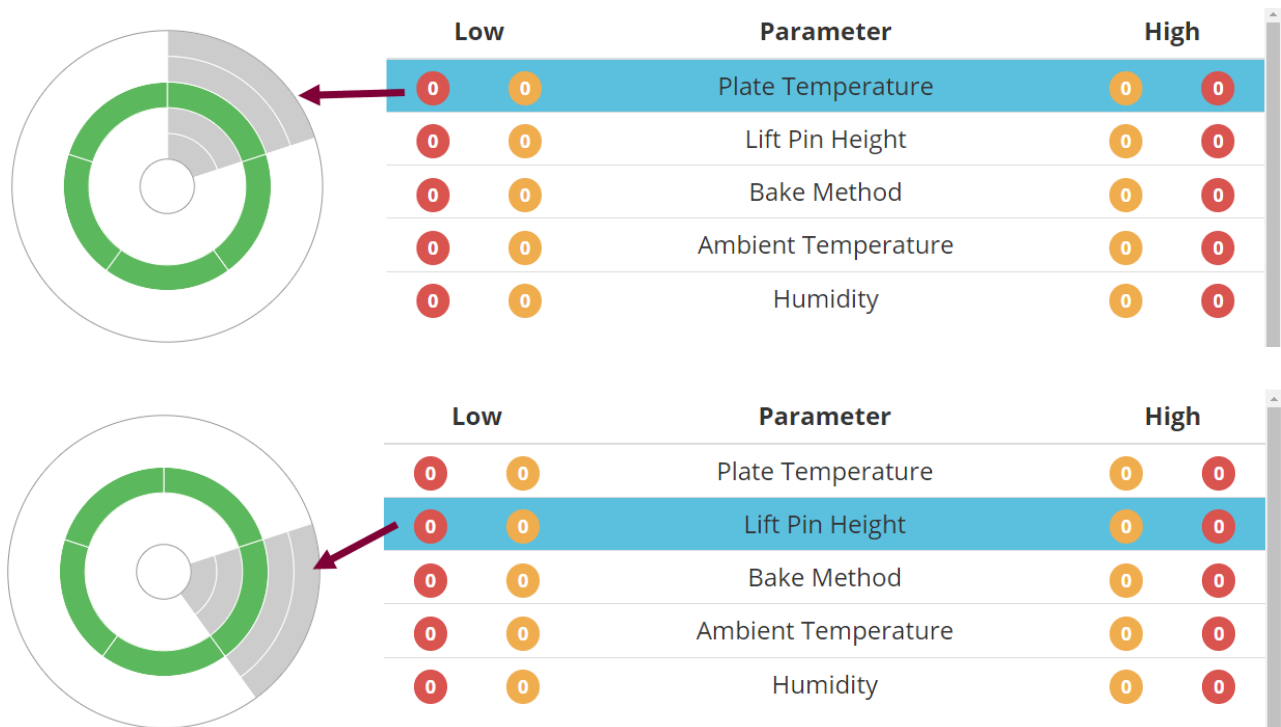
| Low | | Parameter | High | |
|---|---|---|---|---|
| 0 | 0 | Plate Temperature | 0 | 0 |
| 0 | 0 | Lift Pin Height | 0 | 0 |
| 0 | 0 | Bake Method | 0 | 0 |
| 0 | 0 | Ambient Temperature | 0 | 0 |
| 0 | 0 | Humidity | 0 | 0 |

| Low | | Parameter | High | |
|---|---|---|---|---|
| 0 | 0 | Plate Temperature | 0 | 0 |
| 0 | 0 | Lift Pin Height | 0 | 0 |
| 0 | 0 | Bake Method | 0 | 0 |
| 0 | 0 | Ambient Temperature | 0 | 0 |
| 0 | 0 | Humidity | 0 | 0 |